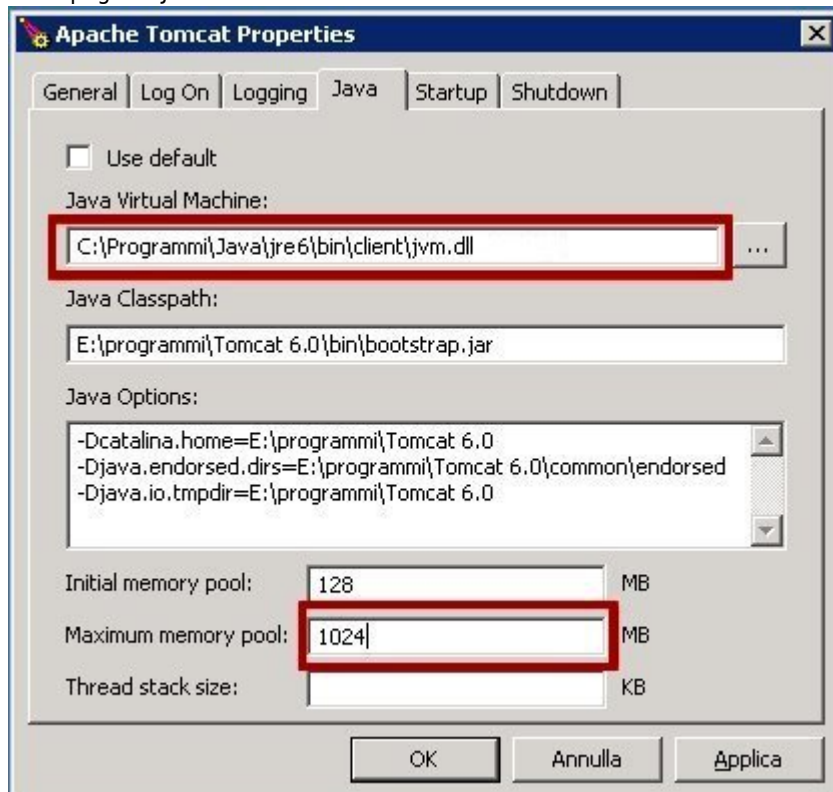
Apache Tomcat Properties

General | Log On | Logging | Java | Startup | Shutdown

Use default

Java Virtual Machine:

C:\Programmi\Java\jre6\bin\client\jvm.dll

...

Java Classpath:

E:\programmi\Tomcat 6.0\bin\bootstrap.jar

Java Options:

-Dcatalina.home=E:\programmi\Tomcat 6.0
-Djava.endorsed.dirs=E:\programmi\Tomcat 6.0\common\endorsed
-Djava.io.tmpdir=E:\programmi\Tomcat 6.0

Initial memory pool: 128 MB

Maximum memory pool: 1024 MB

Thread stack size: KB

OK | Annulla | Applica